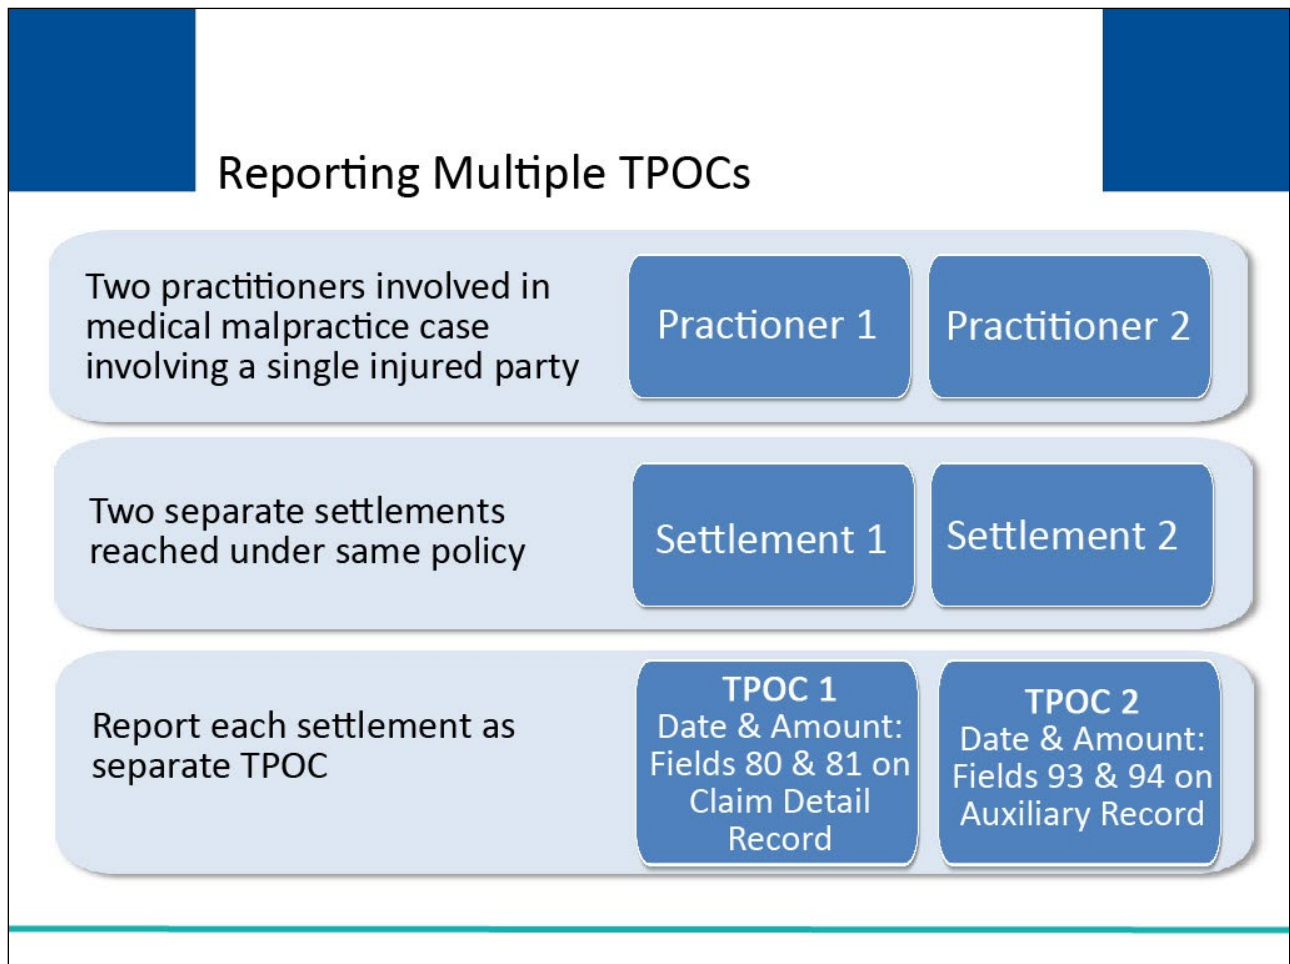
Reporting Multiple TPOCs

Two practitioners involved in medical malpractice case involving a single injured party

Practioner 1

Practitioner 2

Two separate settlements reached under same policy

Settlement 1

Settlement 2

Report each settlement as separate TPOC

TPOC 1
Date & Amount: Fields 80 & 81 on Claim Detail Record

TPOC 2
Date & Amount: Fields 93 & 94 on Auxiliary Record